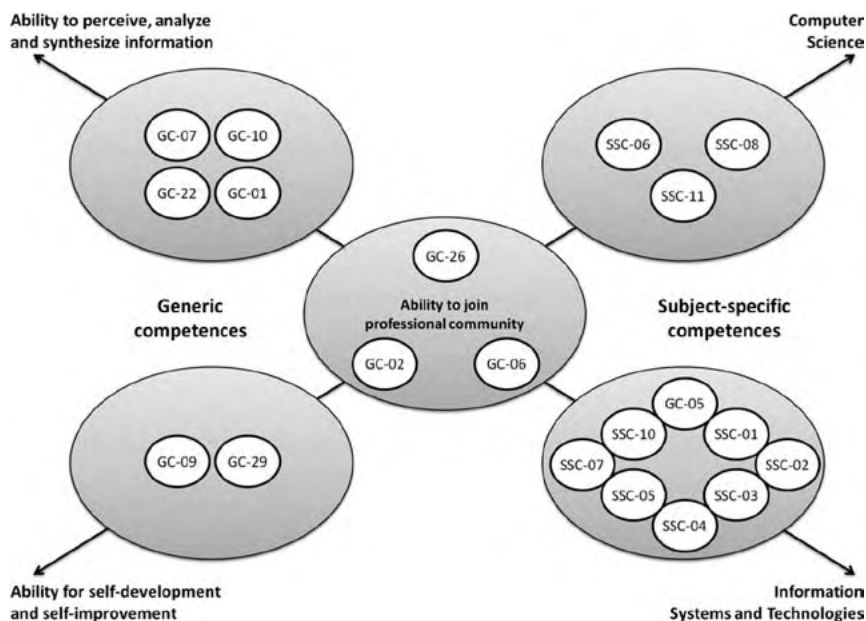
Ability to perceive, analyze and synthesize information

Computer Science

GC-07
GC-10
GC-22
GC-01

SSC-06
SSC-08
SSC-11

GC-26

Generic competences

Ability to join professional community

Subject-specific competences

GC-02
GC-06

GC-05
SSC-10
SSC-01
SSC-07
SSC-02
SSC-05
SSC-03
SSC-04

GC-09
GC-29

Ability for self-development and self-improvement

Information Systems and Technologies